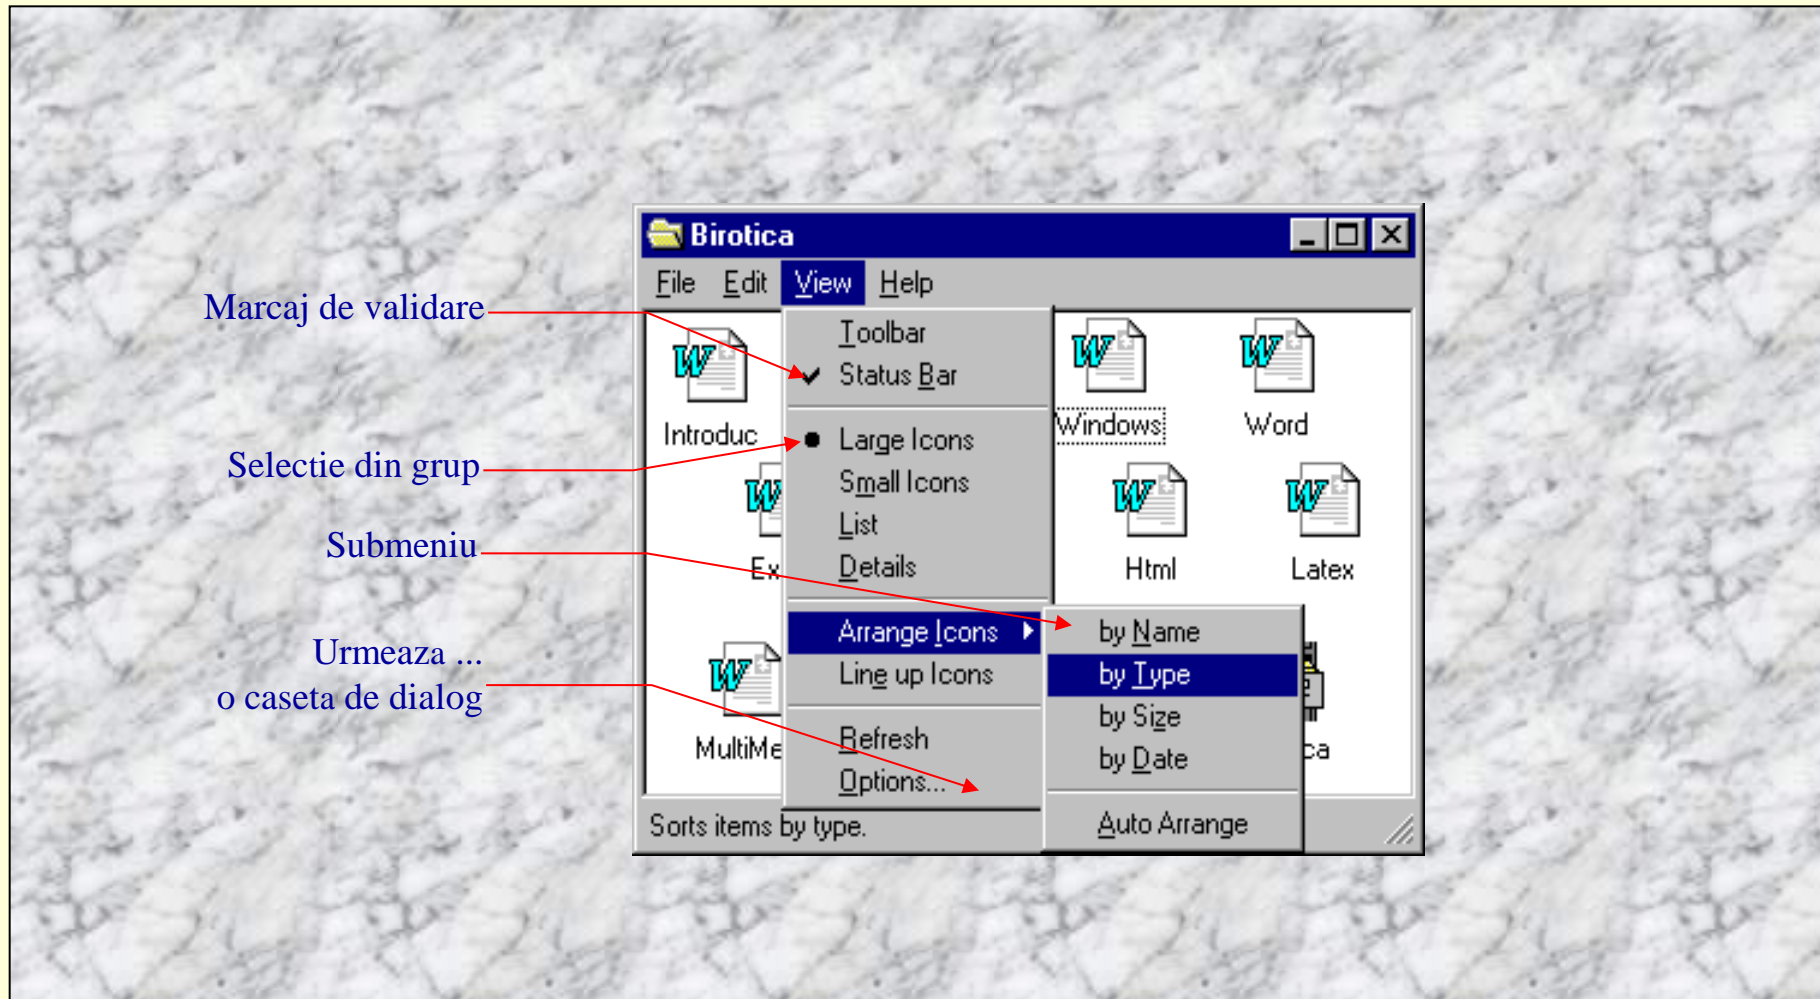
Marcaj de validare

Selectie din grup

Submeniu

Urmeaza ...
o caseta de dialog

Birotica

File Edit View Help

Toolbar
Status Bar
Large Icons
Small Icons
List
Details
Arrange Icons
Line up Icons
Refresh
Options...

by Name
by Type
by Size
by Date
Auto Arrange

Introduc
Ex
MultiMe
Windows
Word
Html
Latex
ca

Sorts items by type.